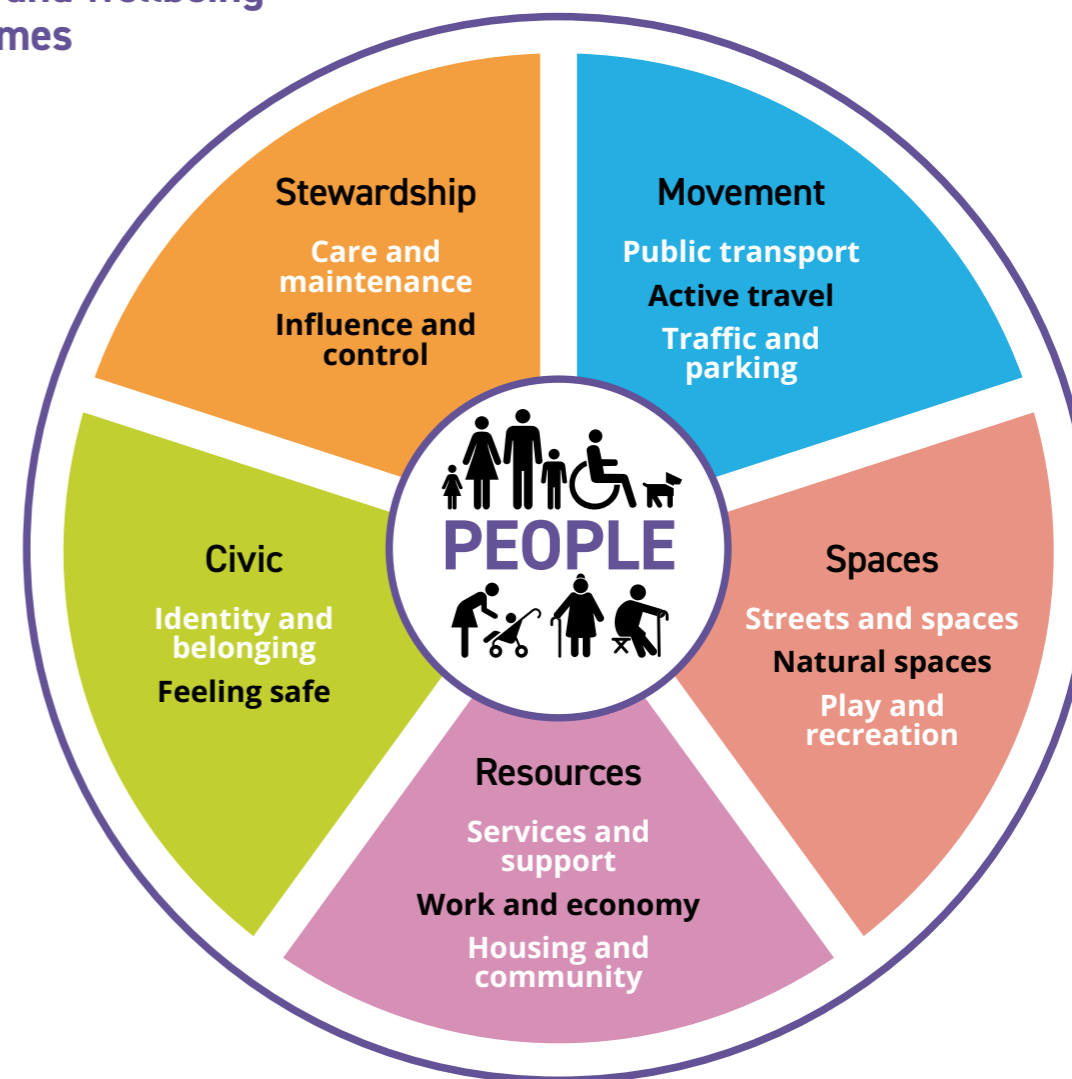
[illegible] and Wellbeing
mes

Stewardship
Care and maintenance
Influence and control

Movement
Public transport
Active travel
Traffic and parking

PEOPLE

Civic
Identity and belonging
Feeling safe

Spaces
Streets and spaces
Natural spaces
Play and recreation

Resources
Services and support
Work and economy
Housing and community